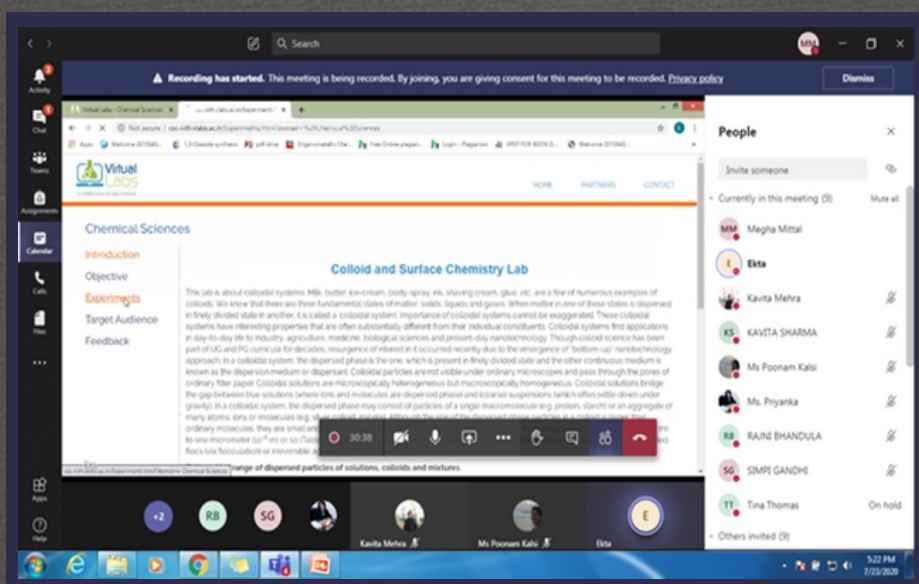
Search

MM

Activity

Chat

Teams

Assignments

Calendar

Calls

Files

...

Apps

Help

Recording has started. This meeting is being recorded. By joining, you are giving consent for this meeting to be recorded. Privacy policy

Dismiss

Virtual Labs - Chemical Sciences

Not secure | cas-iitd.vlabs.ac.in/Experiments.html?domain=%20Chemical%20Sciences

Apps Welcome 2010640... 1,3-Dioxole synthesis pdf drive Organometallic Che... Free Online plagiari... Login - Plagiarism SHOP FOR BOOK D... Welcome 2010640...

Virtual Labs

HOME PARTNERS CONTACT

Chemical Sciences

Introduction

Objective

Experiments

Target Audience

Feedback

Colloid and Surface Chemistry Lab

This lab is about colloidal systems. Milk, butter, ice-cream, body-spray, ink, shaving cream, glue, etc. are a few of numerous examples of colloids. We know that there are three fundamental states of matter: solids, liquids and gases. When matter in one of these states is dispersed in finely divided state in another, it is called a 'colloidal system'. Importance of colloidal systems cannot be exaggerated. These colloidal systems have interesting properties that are often substantially different from their individual constituents. Colloidal systems find applications in day-to-day life to industry, agriculture, medicine, biological sciences and present-day nanotechnology. Though colloid science has been part of UG and PG curricula for decades, resurgence of interest in it occurred recently due to the emergence of "bottom-up" nanotechnology approach. In a colloidal system, the dispersed phase is the one, which is present in finely divided state and the other continuous medium is known as the dispersion medium or dispersant. Colloidal particles are not visible under ordinary microscopes and pass through the pores of ordinary filter paper. Colloidal solutions are microscopically heterogeneous but macroscopically homogeneous. Colloidal solutions bridge the gap between true solutions (where ions and molecules are dispersed phase) and coarse suspensions (which often settle down under gravity). In a colloidal system, the dispersed phase may consist of particles of a single macromolecule (e.g. protein, starch) or an aggregate of many atoms, ions or molecules (e.g. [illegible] ordinary molecules, they are small en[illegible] to one micrometer ($10^{-6}$ m) or so (Tabl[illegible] flocs (via flocculation) or irreversible ag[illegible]

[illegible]range of dispersed particles of solutions, colloids and mixtures

cas-iitd.vlabs.ac.in/Experiments.html?domain=Chemical Sciences

30:38

People

Invite someone

Currently in this meeting (9) Mute all

MM Megha Mittal

E Ekta

Kavita Mehra

KS KAVITA SHARMA

Ms Poonam Kalsi

Ms. Priyanka

RB RAJNI BHANDULA

SG SIMPI GANDHI

TT Tina Thomas On hold

Others invited (9)

+2 RB SG

Kavita Mehra

Ms Poonam Kalsi

Ekta

5:22 PM
7/23/2020